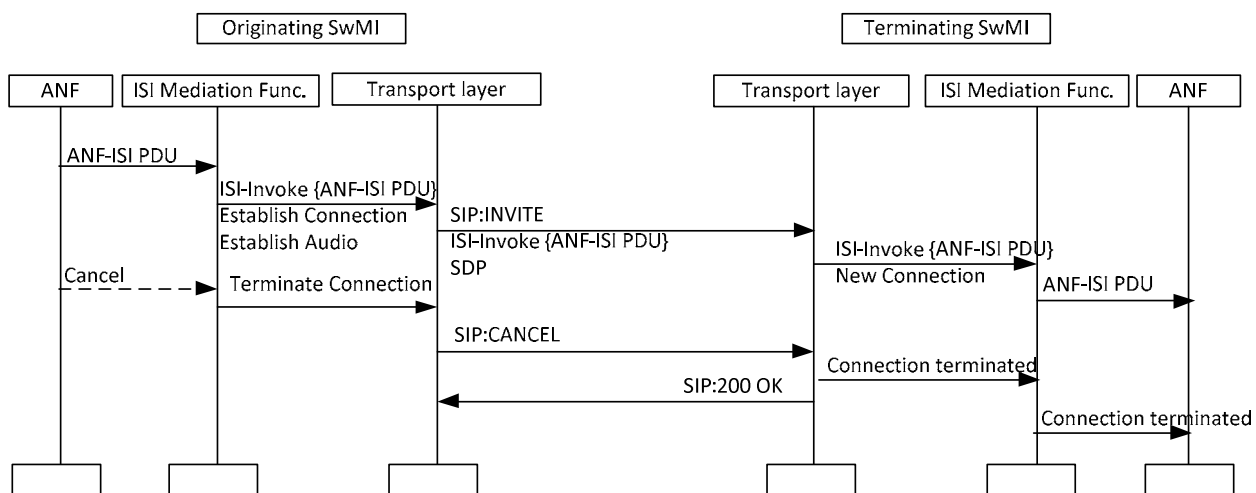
Originating SwMI

Terminating SwMI

ANF

ISI Mediation Func.

Transport layer

Transport layer

ISI Mediation Func.

ANF

ANF-ISI PDU

ISI-Invoke {ANF-ISI PDU}
Establish Connection
Establish Audio

SIP:INVITE
ISI-Invoke {ANF-ISI PDU}
SDP

ISI-Invoke {ANF-ISI PDU}
New Connection

Cancel

Terminate Connection

ANF-ISI PDU

SIP:CANCEL

Connection terminated

SIP:200 OK

Connection terminated